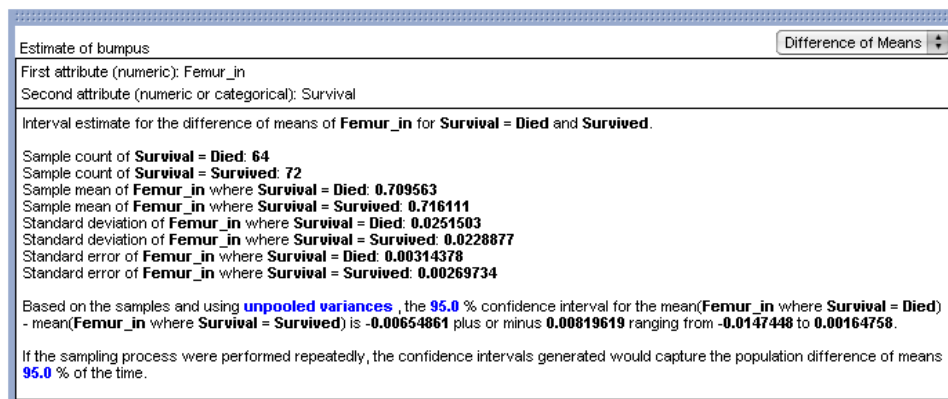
Estimate of bumpus

Difference of Means

First attribute (numeric): Femur_in

Second attribute (numeric or categorical): Survival

Interval estimate for the difference of means of Femur_in for Survival = Died and Survived.

Sample count of Survival = Died: 64
Sample count of Survival = Survived: 72
Sample mean of Femur_in where Survival = Died: 0.709563
Sample mean of Femur_in where Survival = Survived: 0.716111
Standard deviation of Femur_in where Survival = Died: 0.0251503
Standard deviation of Femur_in where Survival = Survived: 0.0228877
Standard error of Femur_in where Survival = Died: 0.00314378
Standard error of Femur_in where Survival = Survived: 0.00269734

Based on the samples and using unpooled variances , the 95.0 % confidence interval for the mean(Femur_in where Survival = Died) - mean(Femur_in where Survival = Survived) is -0.00654861 plus or minus 0.00819619 ranging from -0.0147448 to 0.00164758.

If the sampling process were performed repeatedly, the confidence intervals generated would capture the population difference of means 95.0 % of the time.